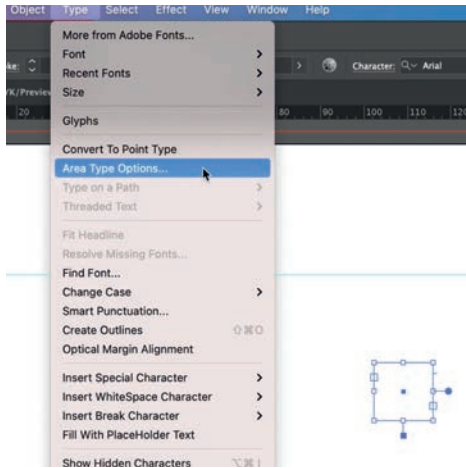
Object Type Select Effect View Window Help

ke: Character: Arial

YK/Preview

20 80 90 100 110 120

More from Adobe Fonts...
Font
Recent Fonts
Size

Glyphs

Convert To Point Type
Area Type Options...
Type on a Path
Threaded Text

Fit Headline
Resolve Missing Fonts...
Find Font...
Change Case
Smart Punctuation...
Create Outlines ⇧⌘O
Optical Margin Alignment

Insert Special Character
Insert WhiteSpace Character
Insert Break Character
Fill With PlaceHolder Text

Show Hidden Characters ⌥⌘I